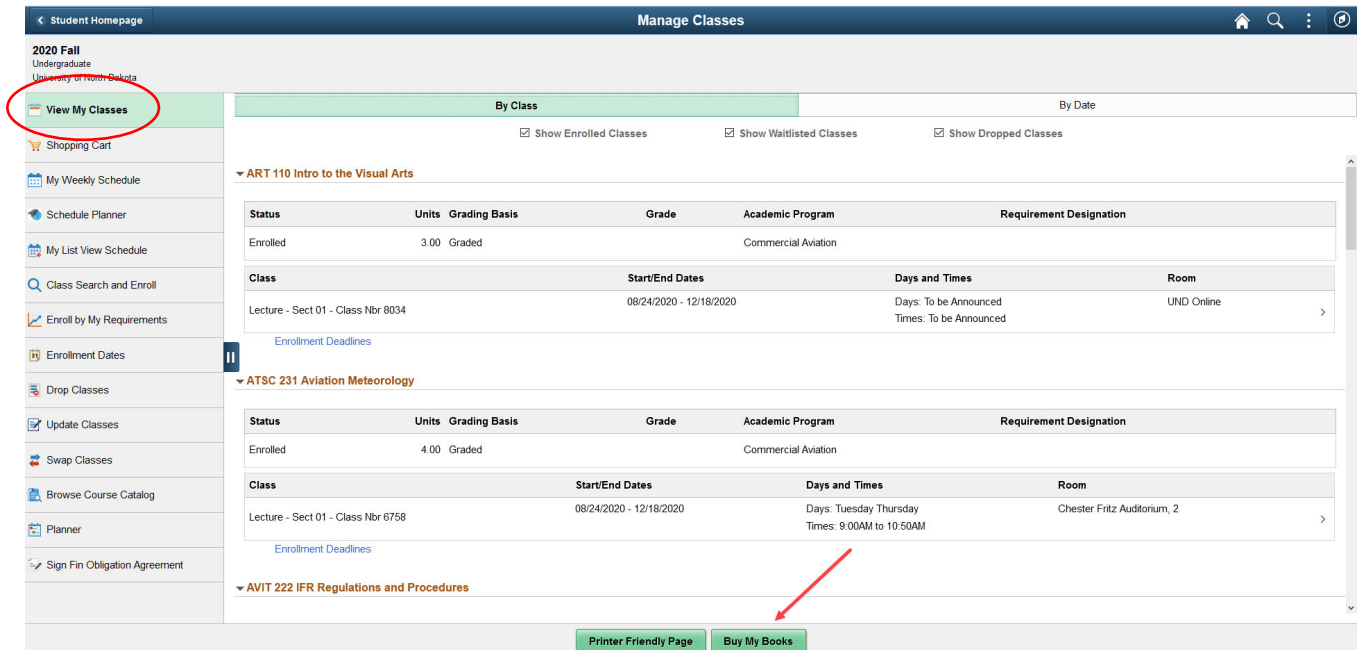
Student Homepage

Manage Classes

2020 Fall
Undergraduate
University of North Dakota

View My Classes
Shopping Cart
My Weekly Schedule
Schedule Planner
My List View Schedule
Class Search and Enroll
Enroll by My Requirements
Enrollment Dates
Drop Classes
Update Classes
Swap Classes
Browse Course Catalog
Planner
Sign Fin Obligation Agreement

By Class | By Date

Show Enrolled Classes   Show Waitlisted Classes   Show Dropped Classes

ART 110 Intro to the Visual Arts

| Status | Units | Grading Basis | Grade | Academic Program | Requirement Designation |
|---|---|---|---|---|---|
| Enrolled | 3.00 | Graded | | Commercial Aviation | |

| Class | Start/End Dates | Days and Times | Room |
|---|---|---|---|
| Lecture - Sect 01 - Class Nbr 8034 | 08/24/2020 - 12/18/2020 | Days: To be Announced Times: To be Announced | UND Online |

Enrollment Deadlines

ATSC 231 Aviation Meteorology

| Status | Units | Grading Basis | Grade | Academic Program | Requirement Designation |
|---|---|---|---|---|---|
| Enrolled | 4.00 | Graded | | Commercial Aviation | |

| Class | Start/End Dates | Days and Times | Room |
|---|---|---|---|
| Lecture - Sect 01 - Class Nbr 6758 | 08/24/2020 - 12/18/2020 | Days: Tuesday Thursday Times: 9:00AM to 10:50AM | Chester Fritz Auditorium, 2 |

Enrollment Deadlines

AVIT 222 IFR Regulations and Procedures

Printer Friendly Page   Buy My Books